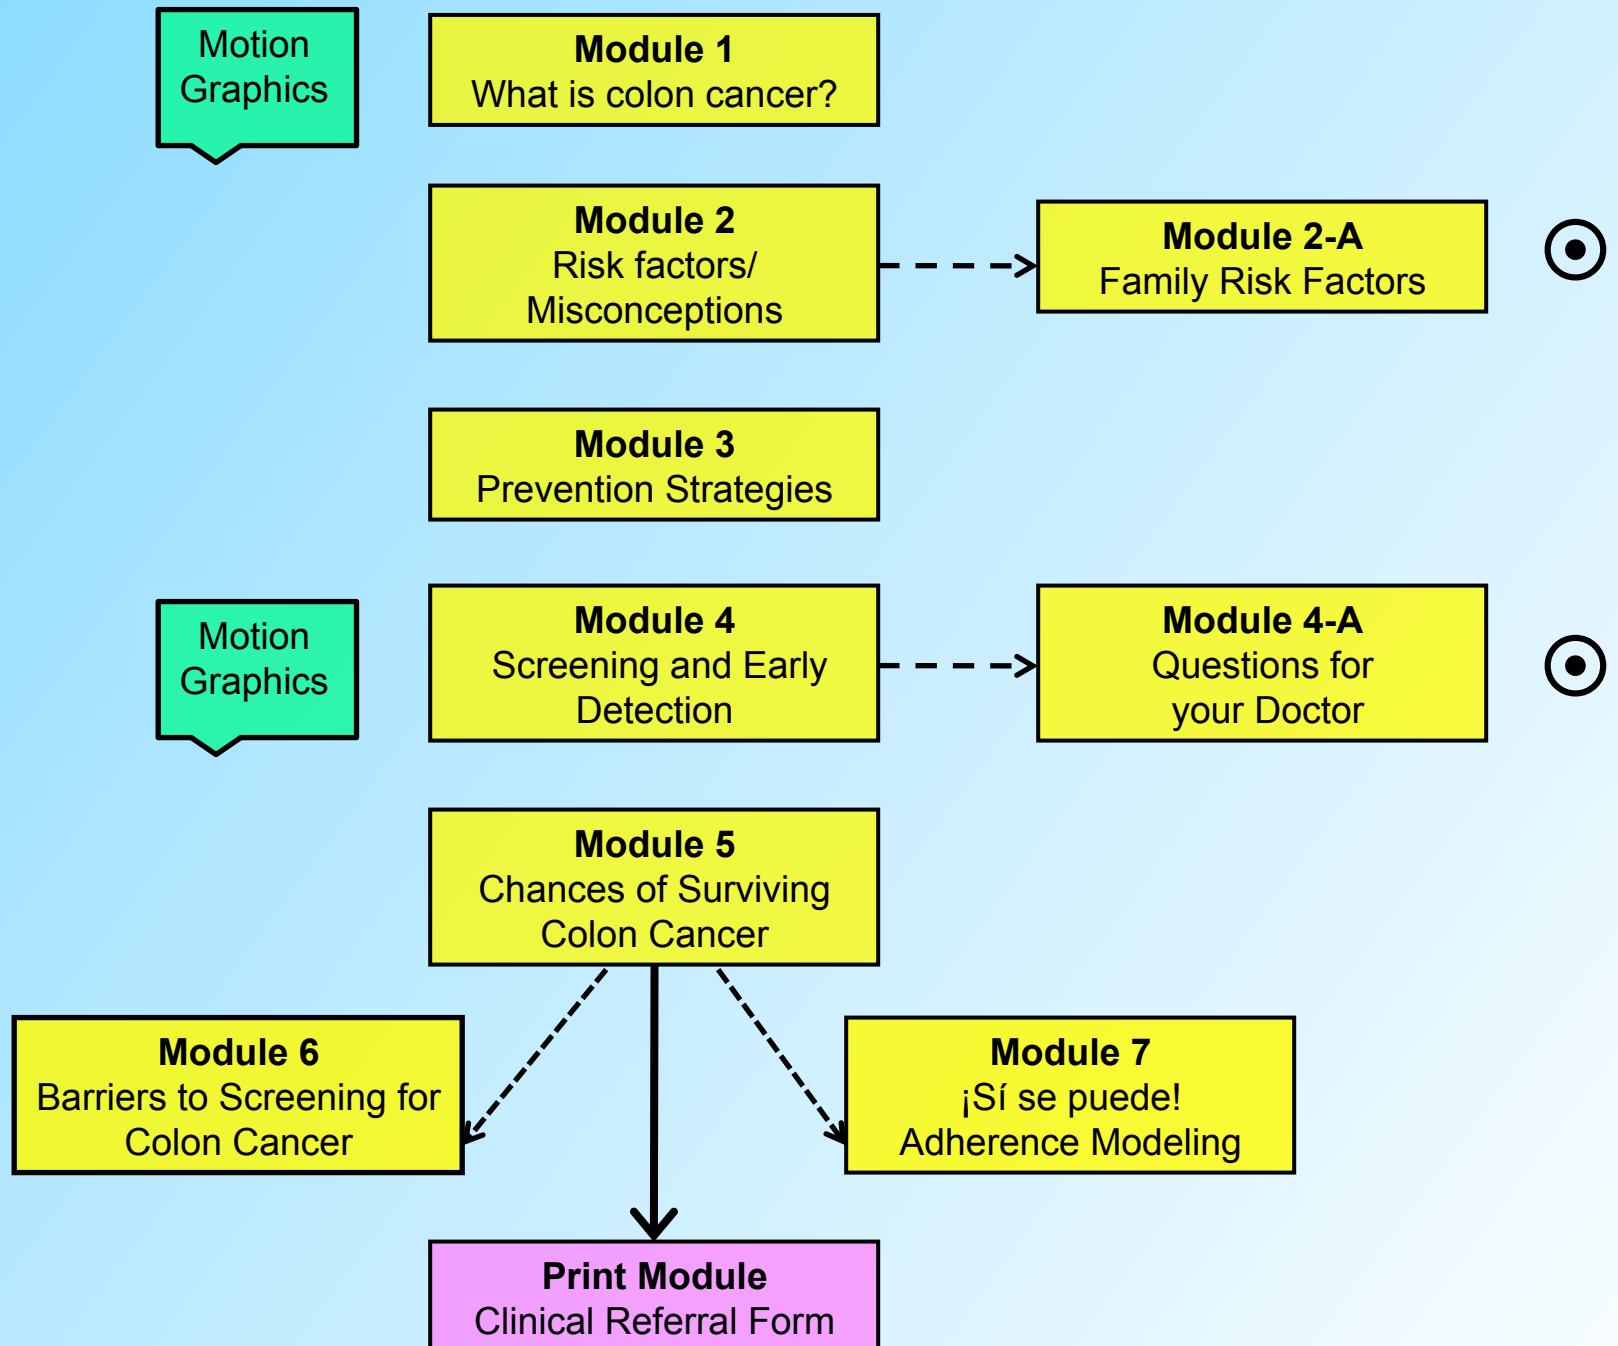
Motion Graphics

**Module 1**
What is colon cancer?

**Module 2**
Risk factors/ Misconceptions

**Module 2-A**
Family Risk Factors

**Module 3**
Prevention Strategies

Motion Graphics

**Module 4**
Screening and Early Detection

**Module 4-A**
Questions for your Doctor

**Module 5**
Chances of Surviving Colon Cancer

**Module 6**
Barriers to Screening for Colon Cancer

**Module 7**
¡Sí se puede! Adherence Modeling

**Print Module**
Clinical Referral Form